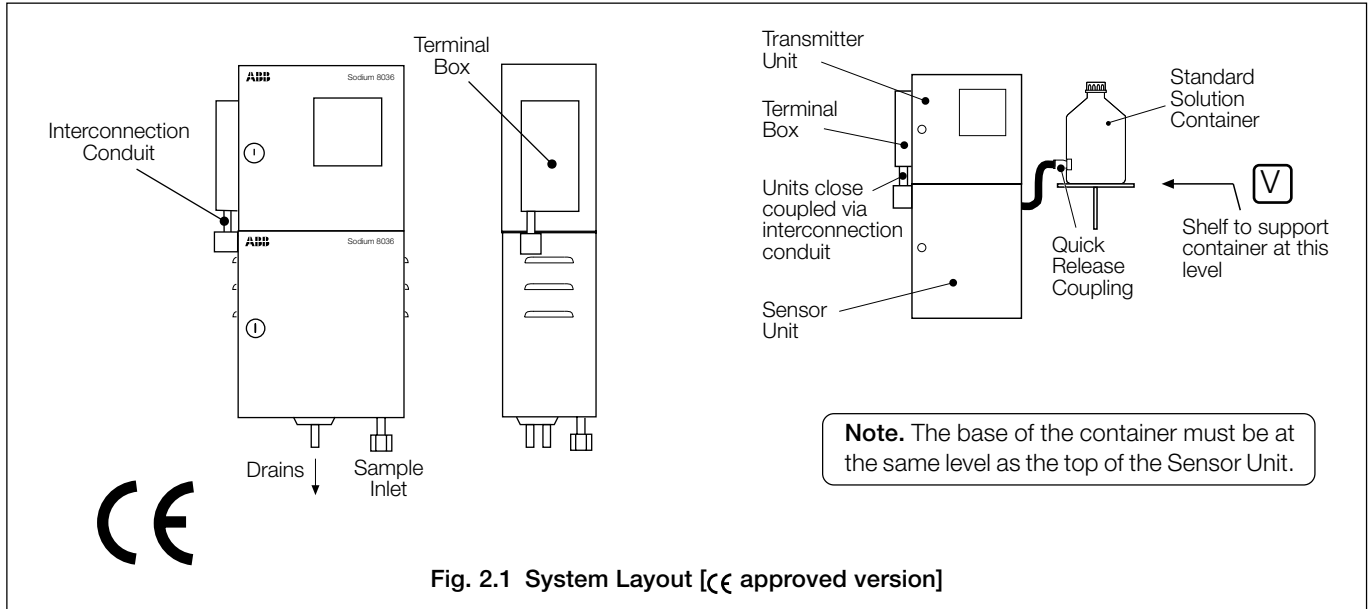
ABB Sodium 8036

Interconnection Conduit

ABB Sodium 8036

Drains

Sample Inlet

Terminal Box

Transmitter Unit

Terminal Box

Units close coupled via interconnection conduit

Sensor Unit

Quick Release Coupling

Standard Solution Container

V

Shelf to support container at this level

**Note.** The base of the container must be at the same level as the top of the Sensor Unit.

CE

**Fig. 2.1 System Layout [CE approved version]**